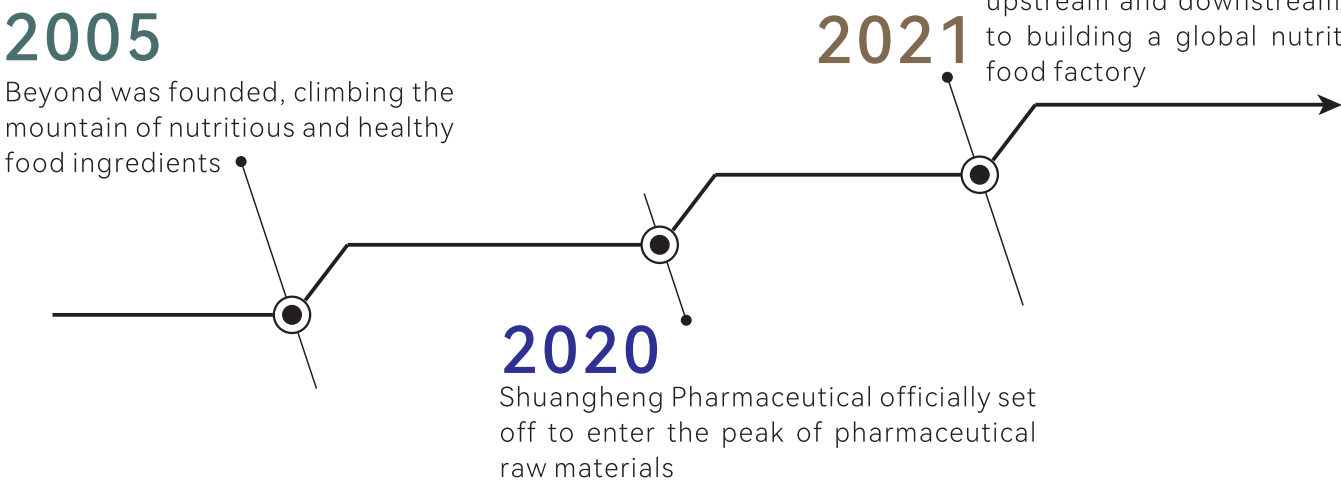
2005

Beyond was founded, climbing the mountain of nutritious and healthy food ingredients

2021

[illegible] upstream and downstream to building a global nutrit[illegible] food factory

2020

Shuangheng Pharmaceutical officially set off to enter the peak of pharmaceutical raw materials